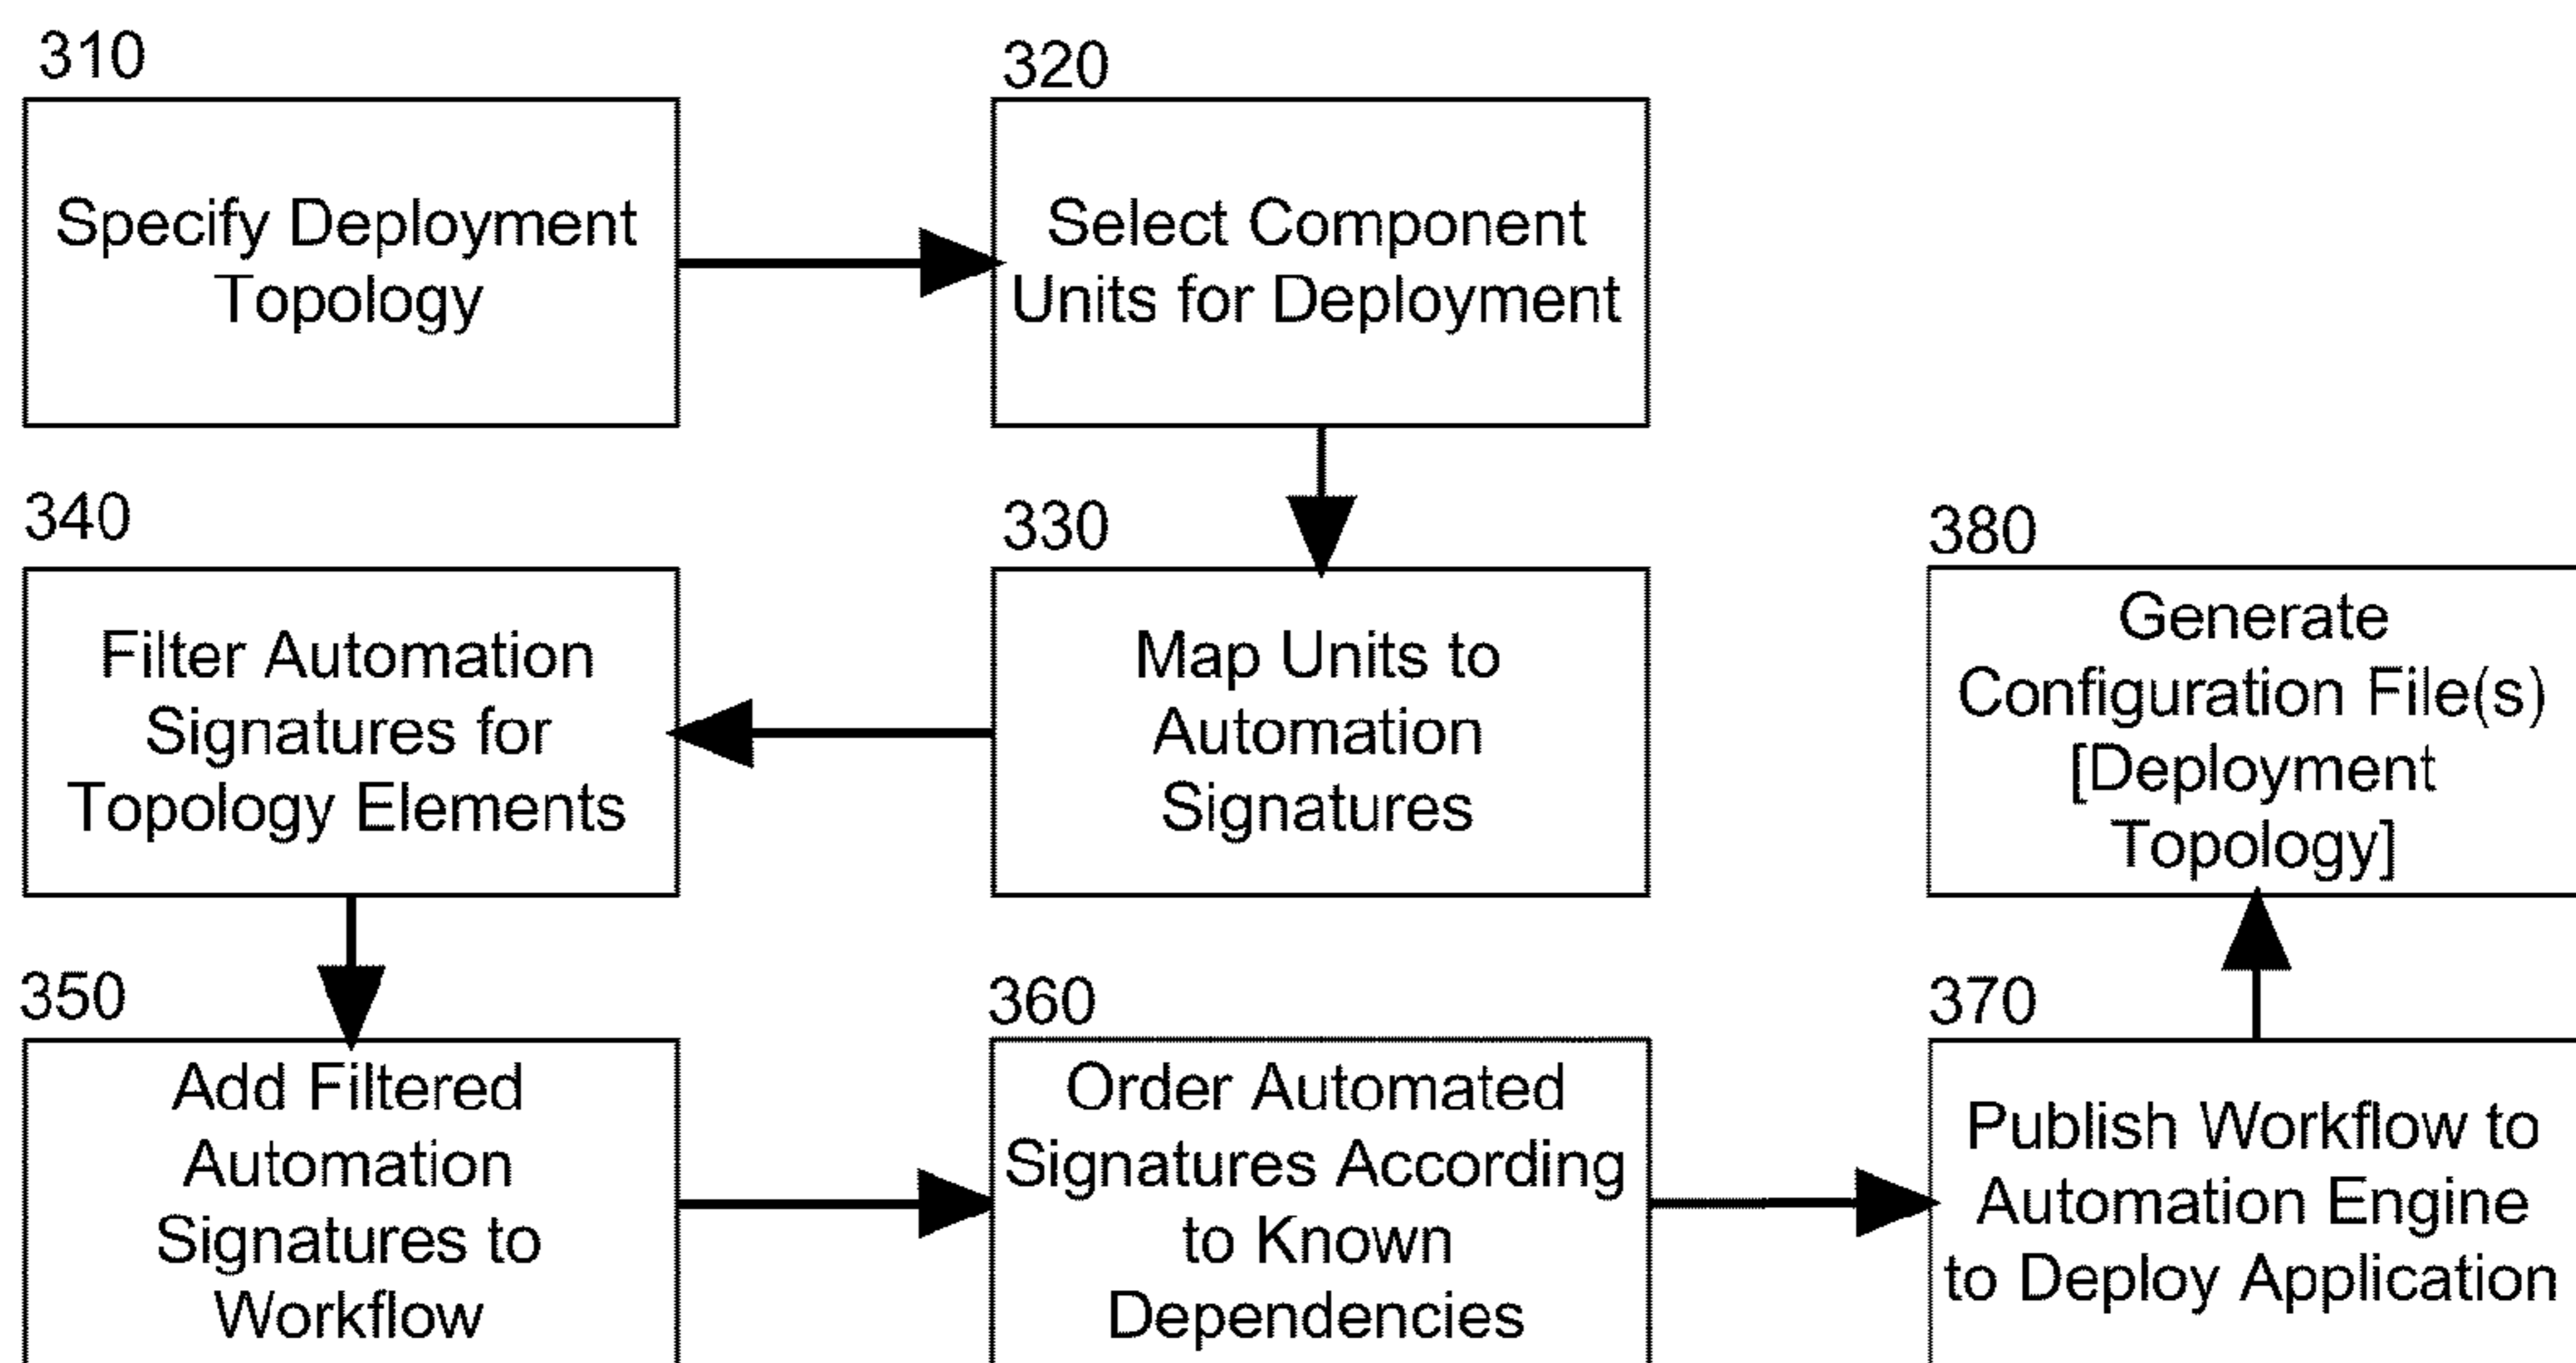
310

Specify Deployment Topology

320

Select Component Units for Deployment

340

Filter Automation Signatures for Topology Elements

330

Map Units to Automation Signatures

380

Generate Configuration File(s) [Deployment Topology]

350

Add Filtered Automation Signatures to Workflow

360

Order Automated Signatures According to Known Dependencies

370

Publish Workflow to Automation Engine to Deploy Application